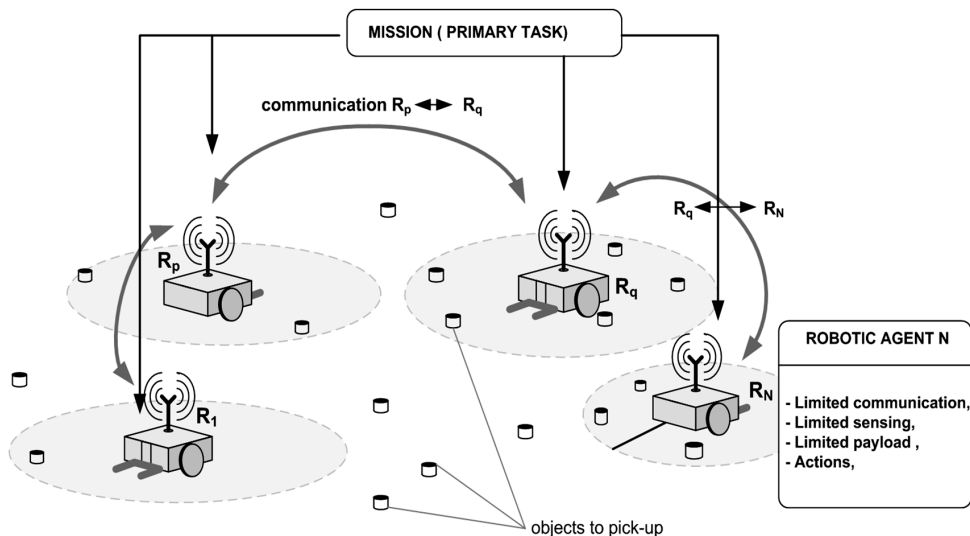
MISSION ( PRIMARY TASK)

communication $R_p \leftrightarrow R_q$

$R_q \leftrightarrow R_N$

$R_p$

$R_q$

$R_1$

$R_N$

ROBOTIC AGENT N

- Limited communication,
- Limited sensing,
- Limited payload ,
- Actions,

objects to pick-up